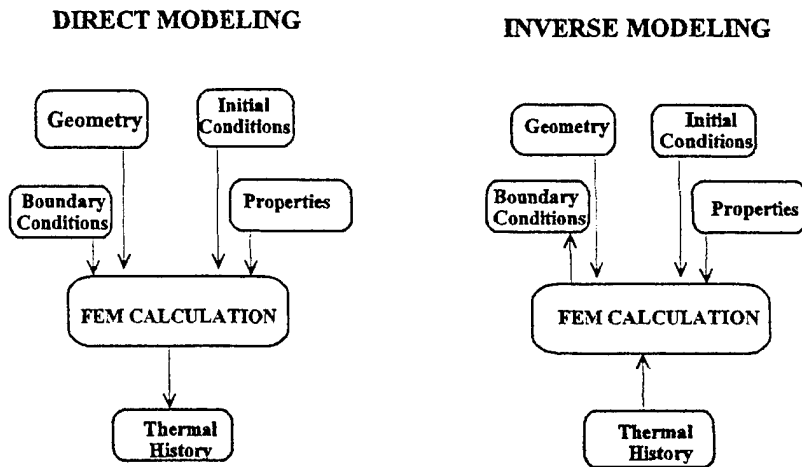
DIRECT MODELING

Geometry

Initial Conditions

Boundary Conditions

Properties

FEM CALCULATION

Thermal History

INVERSE MODELING

Geometry

Initial Conditions

Boundary Conditions

Properties

FEM CALCULATION

Thermal History